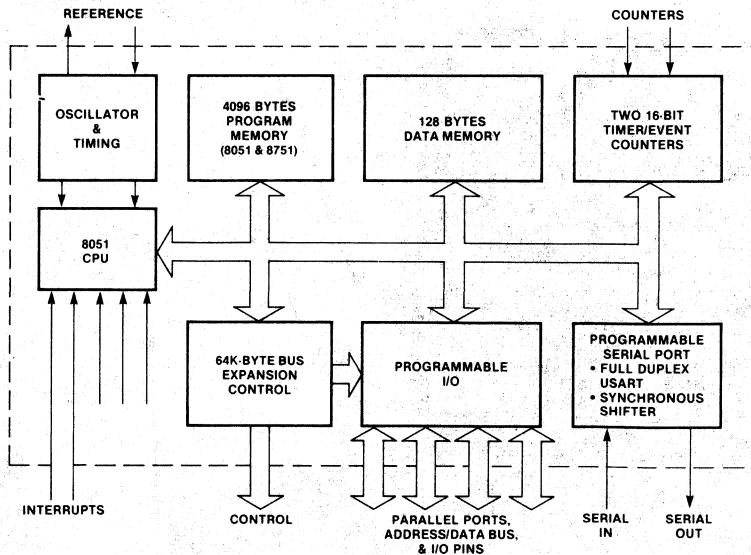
REFERENCE

COUNTERS

OSCILLATOR & TIMING

4096 BYTES PROGRAM MEMORY (8051 & 8751)

128 BYTES DATA MEMORY

TWO 16-BIT TIMER/EVENT COUNTERS

8051 CPU

64K-BYTE BUS EXPANSION CONTROL

PROGRAMMABLE I/O

PROGRAMMABLE SERIAL PORT
• FULL DUPLEX USART
• SYNCHRONOUS SHIFTER

INTERRUPTS

CONTROL

PARALLEL PORTS, ADDRESS/DATA BUS, & I/O PINS

SERIAL IN

SERIAL OUT